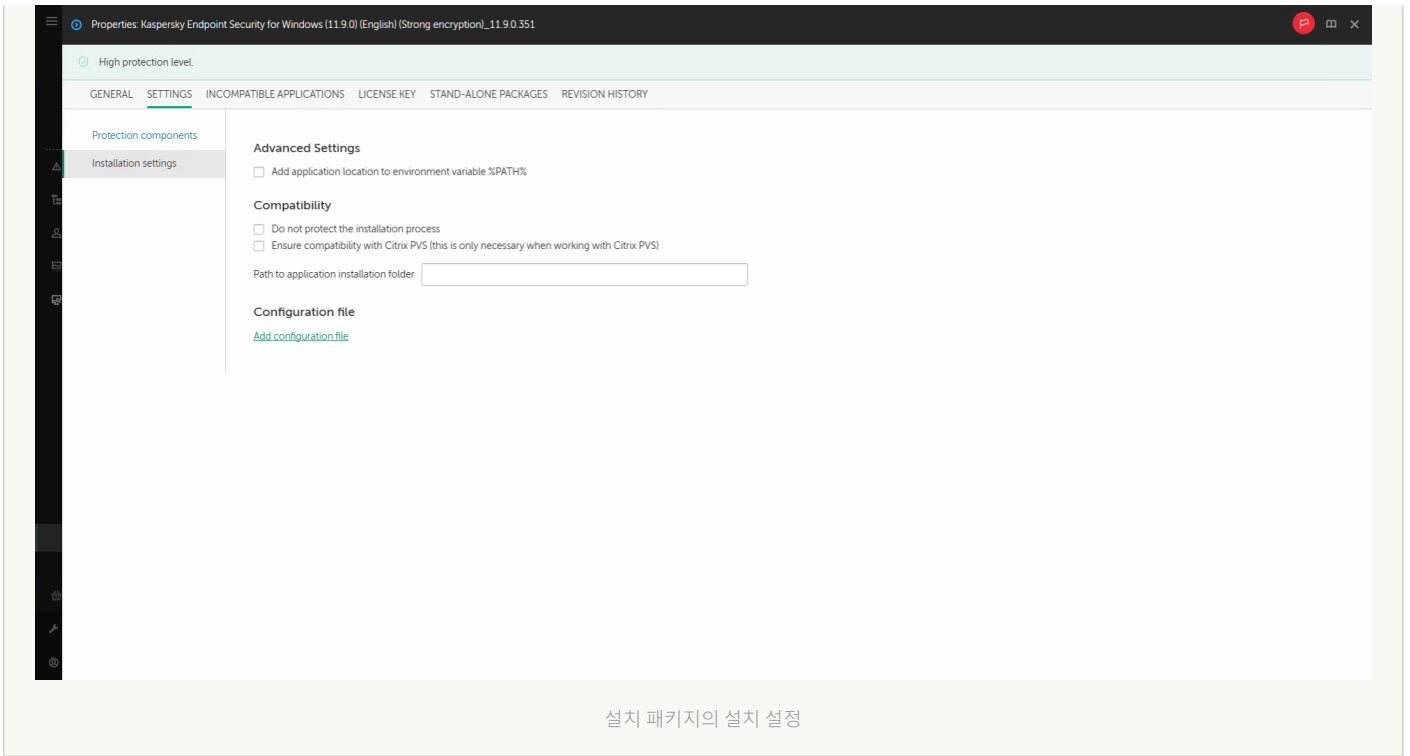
Properties: Kaspersky Endpoint Security for Windows (11.9.0) (English) (Strong encryption)_11.9.0.351

High protection level.

GENERAL SETTINGS INCOMPATIBLE APPLICATIONS LICENSE KEY STAND-ALONE PACKAGES REVISION HISTORY

Protection components
Installation settings

Advanced Settings

Add application location to environment variable %PATH%

Compatibility

Do not protect the installation process
Ensure compatibility with Citrix PVS (this is only necessary when working with Citrix PVS)

Path to application installation folder

Configuration file

Add configuration file

설치 패키지의 설치 설정